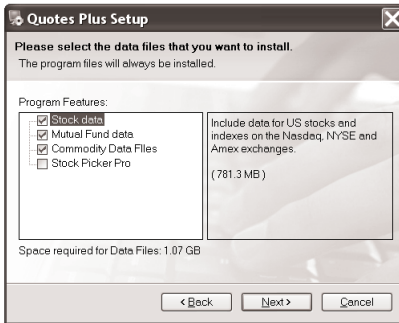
Quotes Plus Setup

Please select the data files that you want to install.
The program files will always be installed.

Program Features:

Stock data
Mutual Fund data
Commodity Data Files
Stock Picker Pro

Include data for US stocks and indexes on the Nasdaq, NYSE and Amex exchanges.

( 781.3 MB )

Space required for Data Files: 1.07 GB

< Back
Next >
Cancel